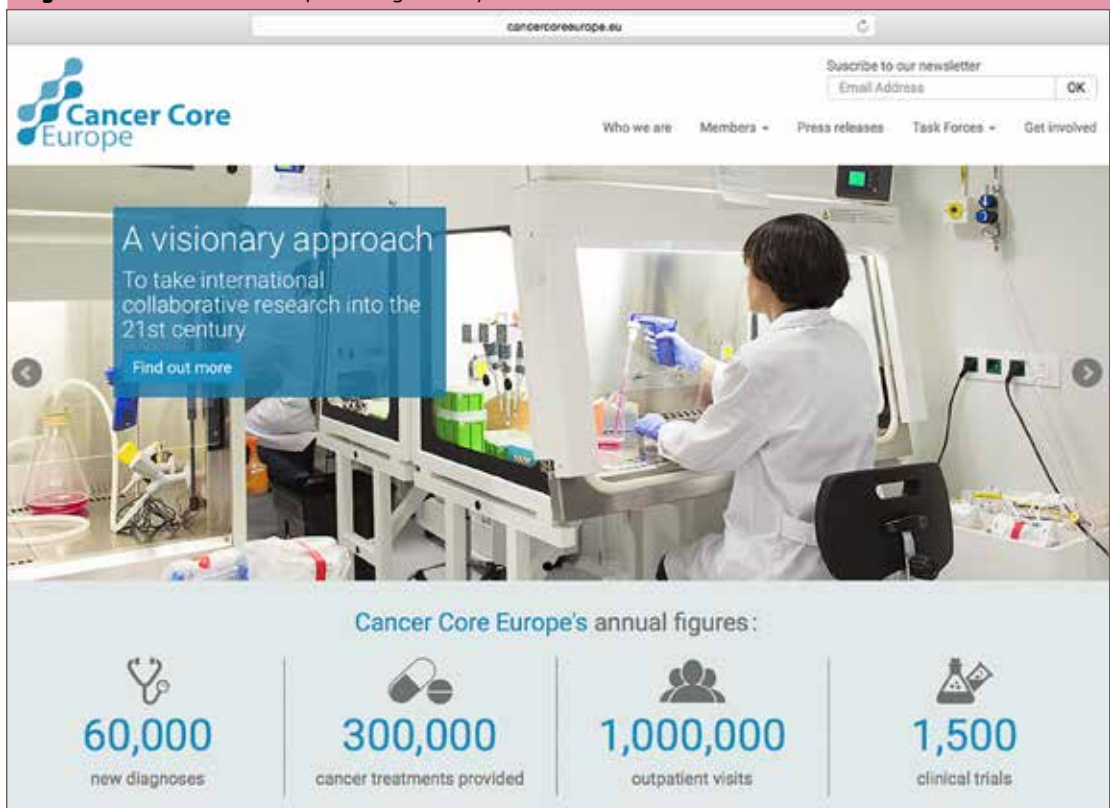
cancercoreeurope.eu

Cancer Core Europe

Suscribe to our newsletter
Email Address
OK

Who we are
Members
Press releases
Task Forces
Get involved

A visionary approach
To take international collaborative research into the 21st century
Find out more

Cancer Core Europe's annual figures:

60,000
new diagnoses

300,000
cancer treatments provided

1,000,000
outpatient visits

1,500
clinical trials